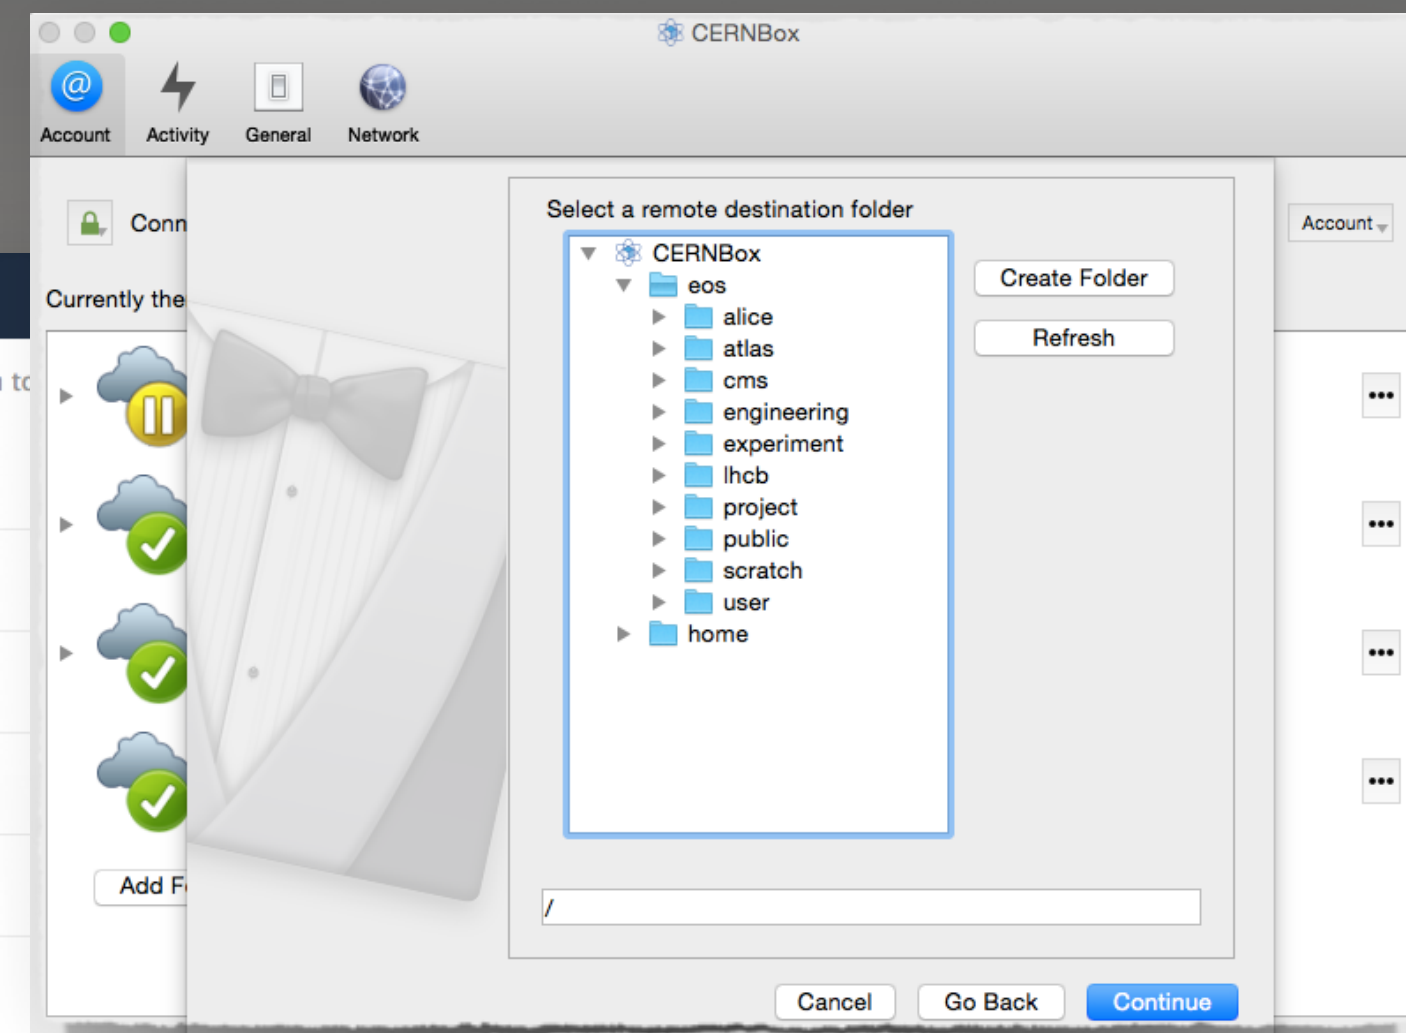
CERNBox

Account Activity General Network

Conn

Currently the

Account

Add F

Select a remote destination folder

CERNBox
eos
alice
atlas
cms
engineering
experiment
lhcb
project
public
scratch
user
home

Create Folder

Refresh

/

Cancel Go Back Continue